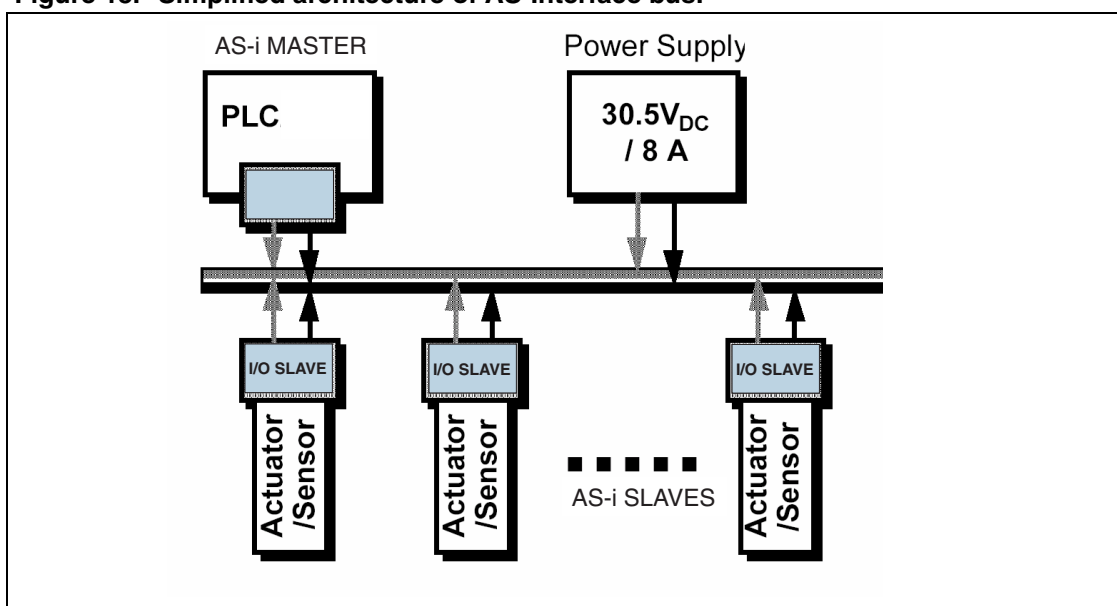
Figure 13. Simplified architecture of AS-interface bus.

AS-i MASTER

PLC

Power Supply

$30.5V_{DC}$ / 8 A

I/O SLAVE

Actuator /Sensor

I/O SLAVE

Actuator /Sensor

AS-i SLAVES

I/O SLAVE

Actuator /Sensor